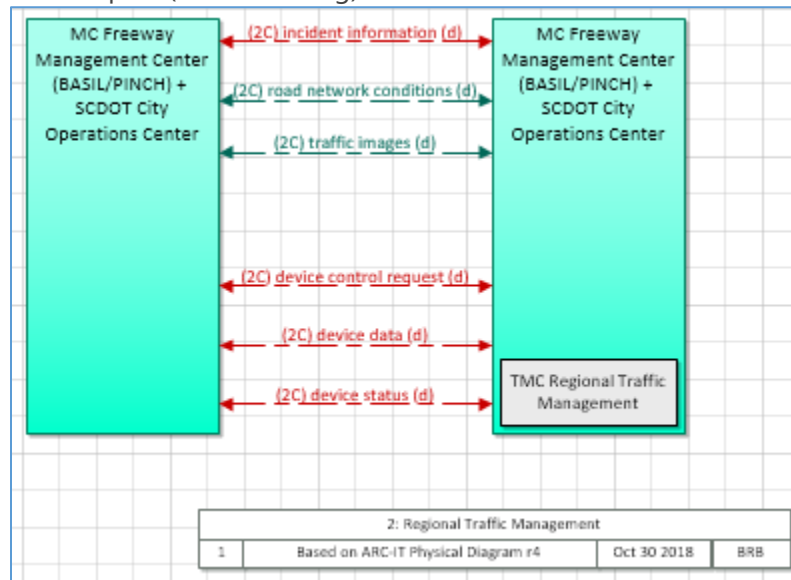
MC Freeway Management Center (BASIL/PINCH) + SCDOT City Operations Center

(2C) incident information (d)

(2C) road network conditions (d)

(2C) traffic images (d)

(2C) device control request (d)

(2C) device data (d)

(2C) device status (d)

MC Freeway Management Center (BASIL/PINCH) + SCDOT City Operations Center

TMC Regional Traffic Management

| 2: Regional Traffic Management | | | |
|---|---|---|---|
| 1 | Based on ARC-IT Physical Diagram r4 | Oct 30 2018 | BRB |